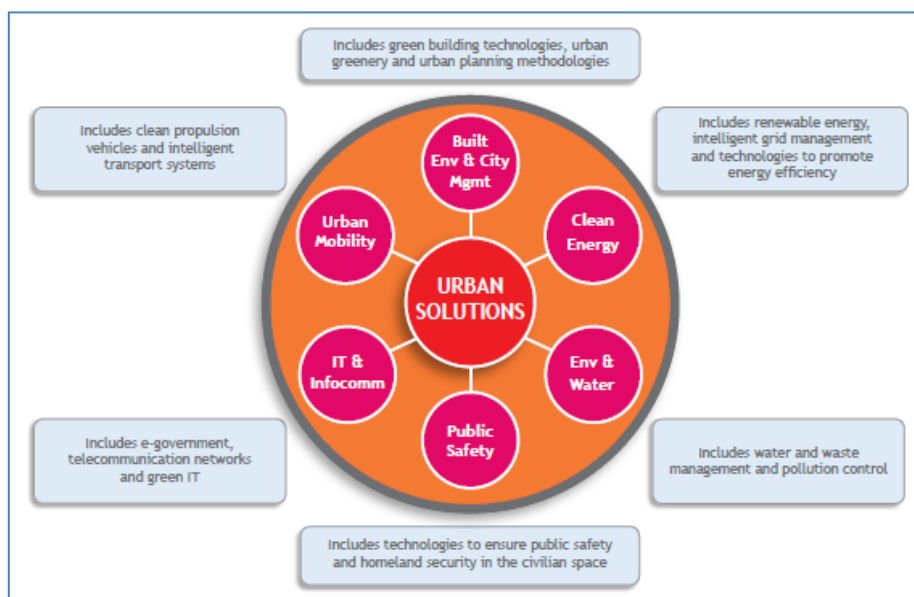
Includes green building technologies, urban greenery and urban planning methodologies

Includes clean propulsion vehicles and intelligent transport systems

Includes renewable energy, intelligent grid management and technologies to promote energy efficiency

Built Env & City Mgmt

Urban Mobility

Clean Energy

URBAN SOLUTIONS

IT & Infocomm

Env & Water

Public Safety

Includes e-government, telecommunication networks and green IT

Includes water and waste management and pollution control

Includes technologies to ensure public safety and homeland security in the civilian space